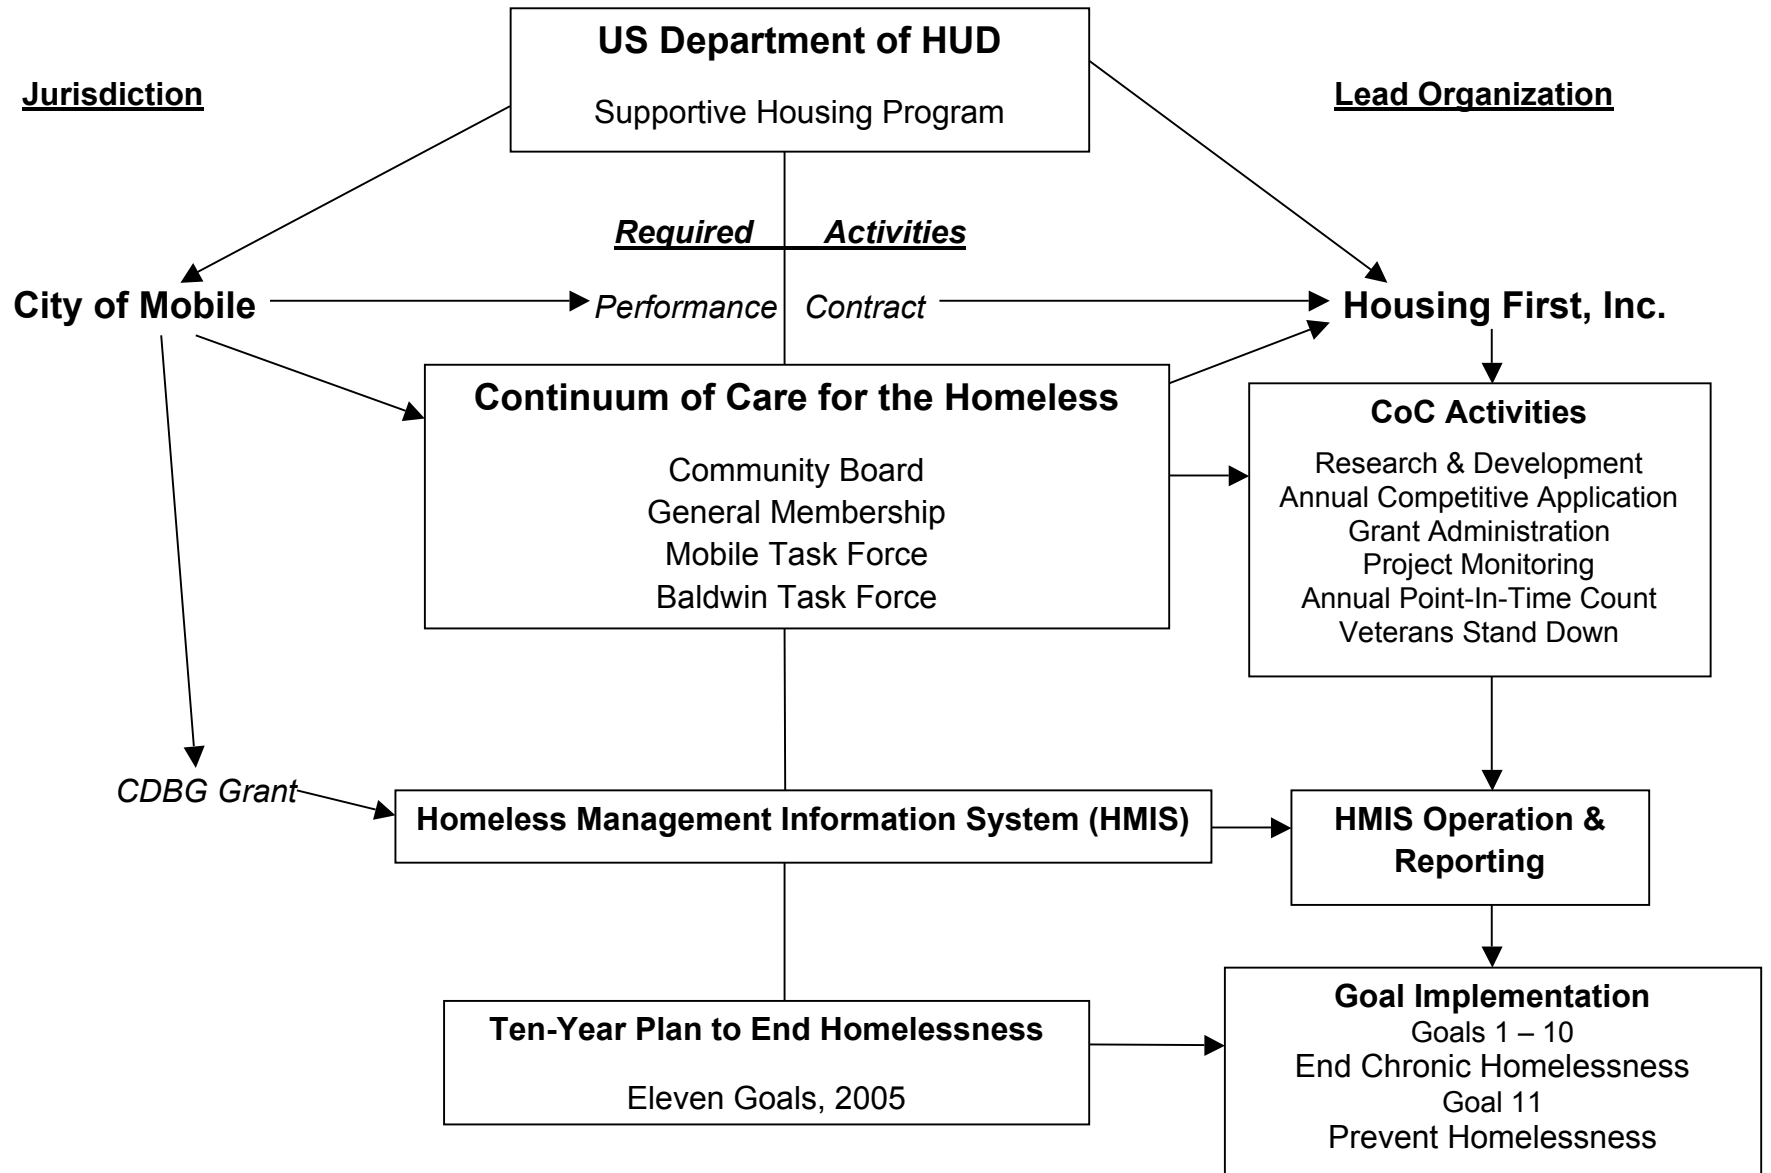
US Department of HUD

Supportive Housing Program

Jurisdiction

Lead Organization

Required Activities

City of Mobile

Performance Contract

Housing First, Inc.

Continuum of Care for the Homeless

Community Board
General Membership
Mobile Task Force
Baldwin Task Force

CoC Activities

Research & Development
Annual Competitive Application
Grant Administration
Project Monitoring
Annual Point-In-Time Count
Veterans Stand Down

CDBG Grant

Homeless Management Information System (HMIS)

HMIS Operation & Reporting

Ten-Year Plan to End Homelessness

Eleven Goals, 2005

Goal Implementation
Goals 1 – 10
End Chronic Homelessness
Goal 11
Prevent Homelessness